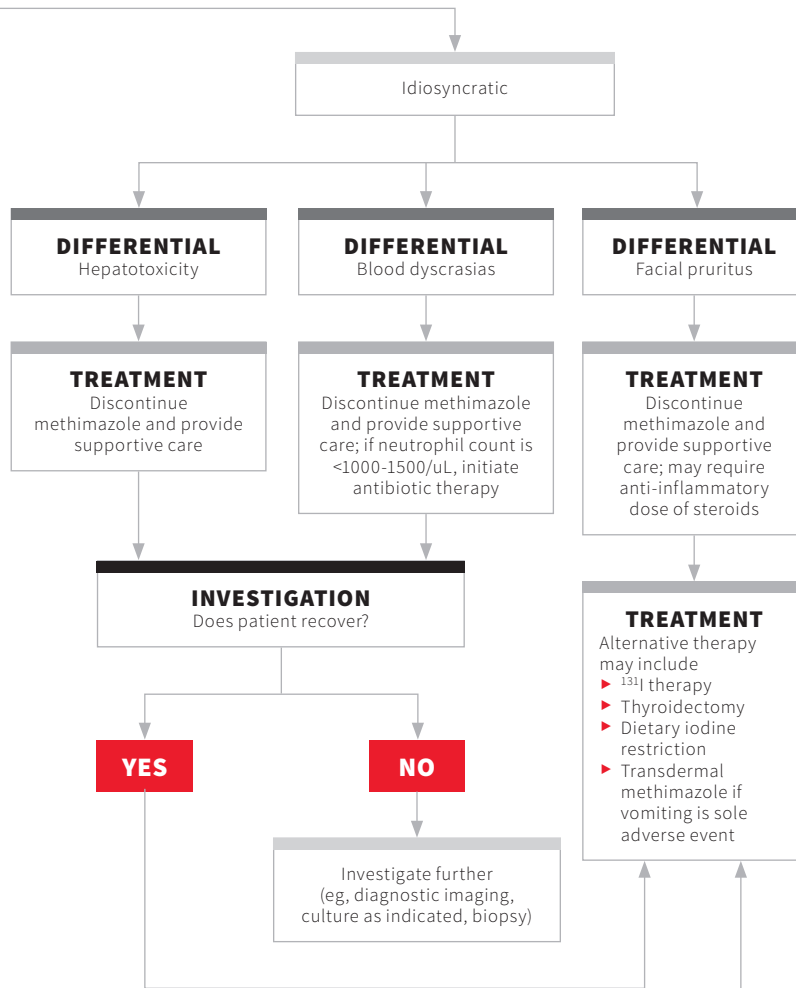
Idiosyncratic

DIFFERENTIAL
Hepatotoxicity

DIFFERENTIAL
Blood dyscrasias

DIFFERENTIAL
Facial pruritus

TREATMENT
Discontinue methimazole and provide supportive care

TREATMENT
Discontinue methimazole and provide supportive care; if neutrophil count is <1000-1500/uL, initiate antibiotic therapy

TREATMENT
Discontinue methimazole and provide supportive care; may require anti-inflammatory dose of steroids

INVESTIGATION
Does patient recover?

TREATMENT
Alternative therapy may include
► $^{131}$I therapy
► Thyroidectomy
► Dietary iodine restriction
► Transdermal methimazole if vomiting is sole adverse event

YES

NO

Investigate further (eg, diagnostic imaging, culture as indicated, biopsy)